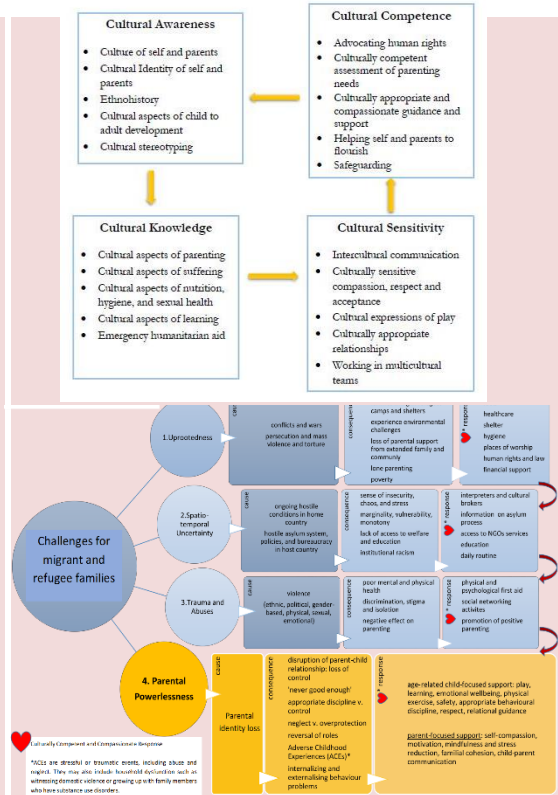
Cultural Awareness

- Culture of self and parents
- Cultural Identity of self and parents
- Ethnohistory
- Cultural aspects of child to adult development
- Cultural stereotyping

Cultural Competence

- Advocating human rights
- Culturally competent assessment of parenting needs
- Culturally appropriate and compassionate guidance and support
- Helping self and parents to flourish
- Safeguarding

Cultural Knowledge

- Cultural aspects of parenting
- Cultural aspects of suffering
- Cultural aspects of nutrition, hygiene, and sexual health
- Cultural aspects of learning
- Emergency humanitarian aid

Cultural Sensitivity

- Intercultural communication
- Culturally sensitive compassion, respect and acceptance
- Cultural expressions of play
- Culturally appropriate relationships
- Working in multicultural teams

Challenges for migrant and refugee families

1.Uprootedness
cause
conflicts and wars
persecution and mass violence and torture
consequence
camps and shelters
experience environmental challenges
loss of parental support from extended family and community
lone parenting
poverty
response
healthcare
shelter
hygiene
places of worship
human rights and law
financial support

2.Spatio-temporal Uncertainty
cause
ongoing hostile conditions in home country
hostile asylum system, policies, and bureaucracy in host country
consequence
sense of insecurity, chaos, and stress
marginality, vulnerability, monotony
lack of access to welfare and education
institutional racism
response
interpreters and cultural brokers
information on asylum process
access to NGOs services
education
daily routine

3.Trauma and Abuses
cause
violence (ethnic, political, gender-based, physical, sexual, emotional)
consequence
poor mental and physical health
discrimination, stigma and isolation
negative effect on parenting
response
physical and psychological first aid
social networking activites
promotion of positive parenting

4. Parental Powerlessness
cause
Parental identity loss
consequence
disruption of parent-child relationship: loss of control
'never good enough'
appropriate discipline v. control
neglect v. overprotection
reversal of roles
Adverse Childhood Experiences (ACEs)*
internalizing and externalising behaviour problems
response
age-related child-focused support: play, learning, emotional wellbeing, physical exercise, safety, appropriate behavioural discipline, respect, relational guidance
parent-focused support: self-compassion, motivation, mindfulness and stress reduction, familial cohesion, child-parent communication

Culturally Competent and Compassionate Response

*ACEs are stressful or traumatic events, including abuse and neglect. They may also include household dysfunction such as witnessing domestic violence or growing up with family members who have substance use disorders.